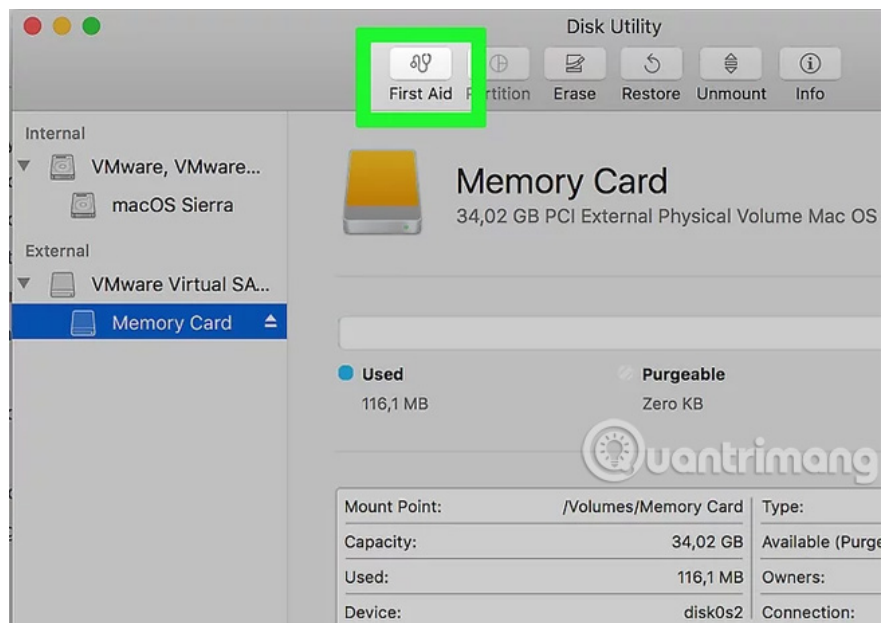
Disk Utility

First Aid P rtition Erase Restore Unmount Info

Internal
VMware, VMware...
macOS Sierra
External
VMware Virtual SA...
Memory Card

Memory Card
34,02 GB PCI External Physical Volume Mac OS

Used
116,1 MB

Purgeable
Zero KB

Quantrimang

| Mount Point: | /Volumes/Memory Card | Type: |
|---|---|---|
| Capacity: | 34,02 GB | Available (Purge |
| Used: | 116,1 MB | Owners: |
| Device: | disk0s2 | Connection: |